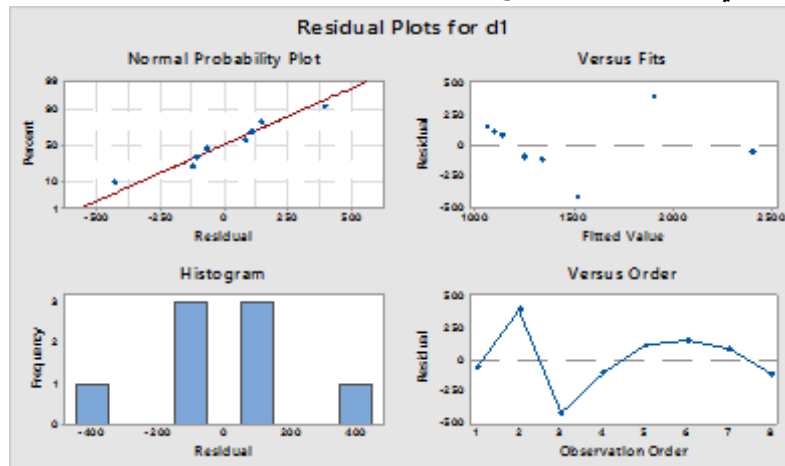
Residual Plots for d1

Normal Probability Plot

99
90
50
10
1
Percent
-500
-250
0
250
500
Residual

Versus Fits

500
250
0
-250
-500
Residual
1000
1500
2000
2500
Fitted Value

Histogram

3
2
1
0
Frequency
-400
-200
0
200
400
Residual

Versus Order

500
250
0
-250
-500
Residual
1
2
3
4
5
6
7
8
Observation Order